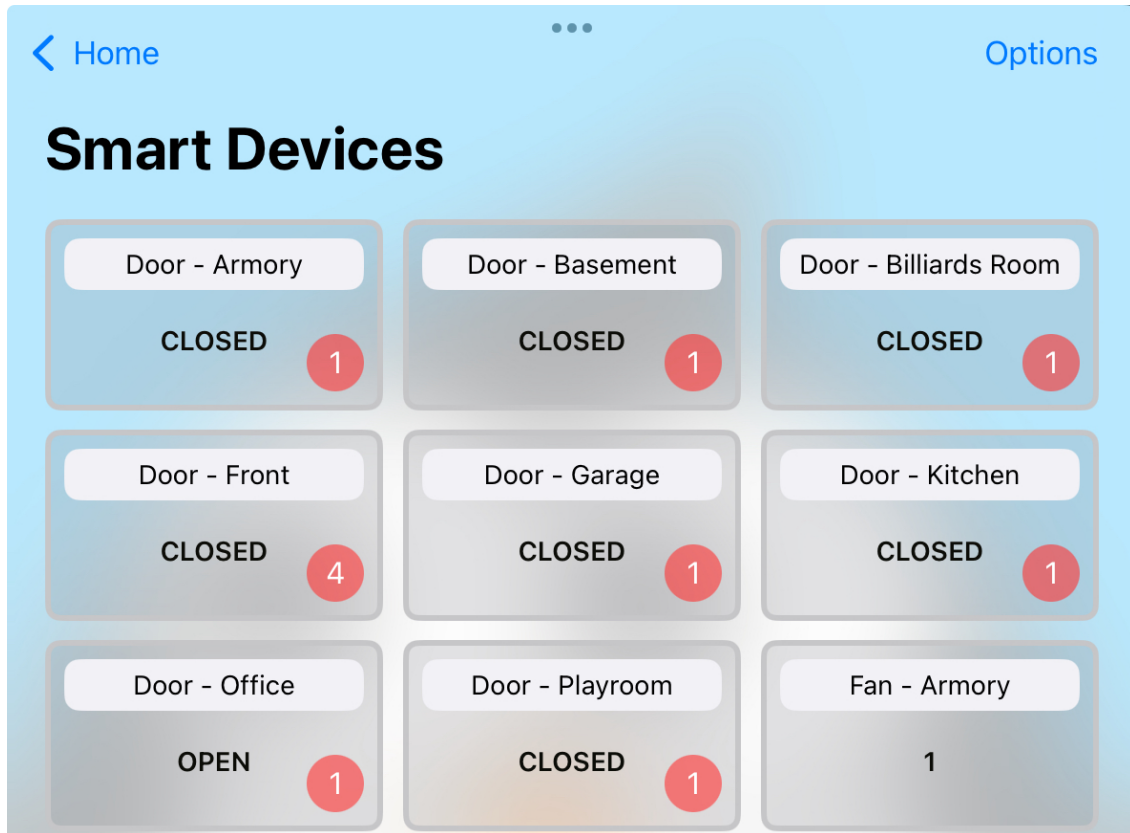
Home

Options

Smart Devices

Door - Armory
CLOSED
1

Door - Basement
CLOSED
1

Door - Billiards Room
CLOSED
1

Door - Front
CLOSED
4

Door - Garage
CLOSED
1

Door - Kitchen
CLOSED
1

Door - Office
OPEN
1

Door - Playroom
CLOSED
1

Fan - Armory
1